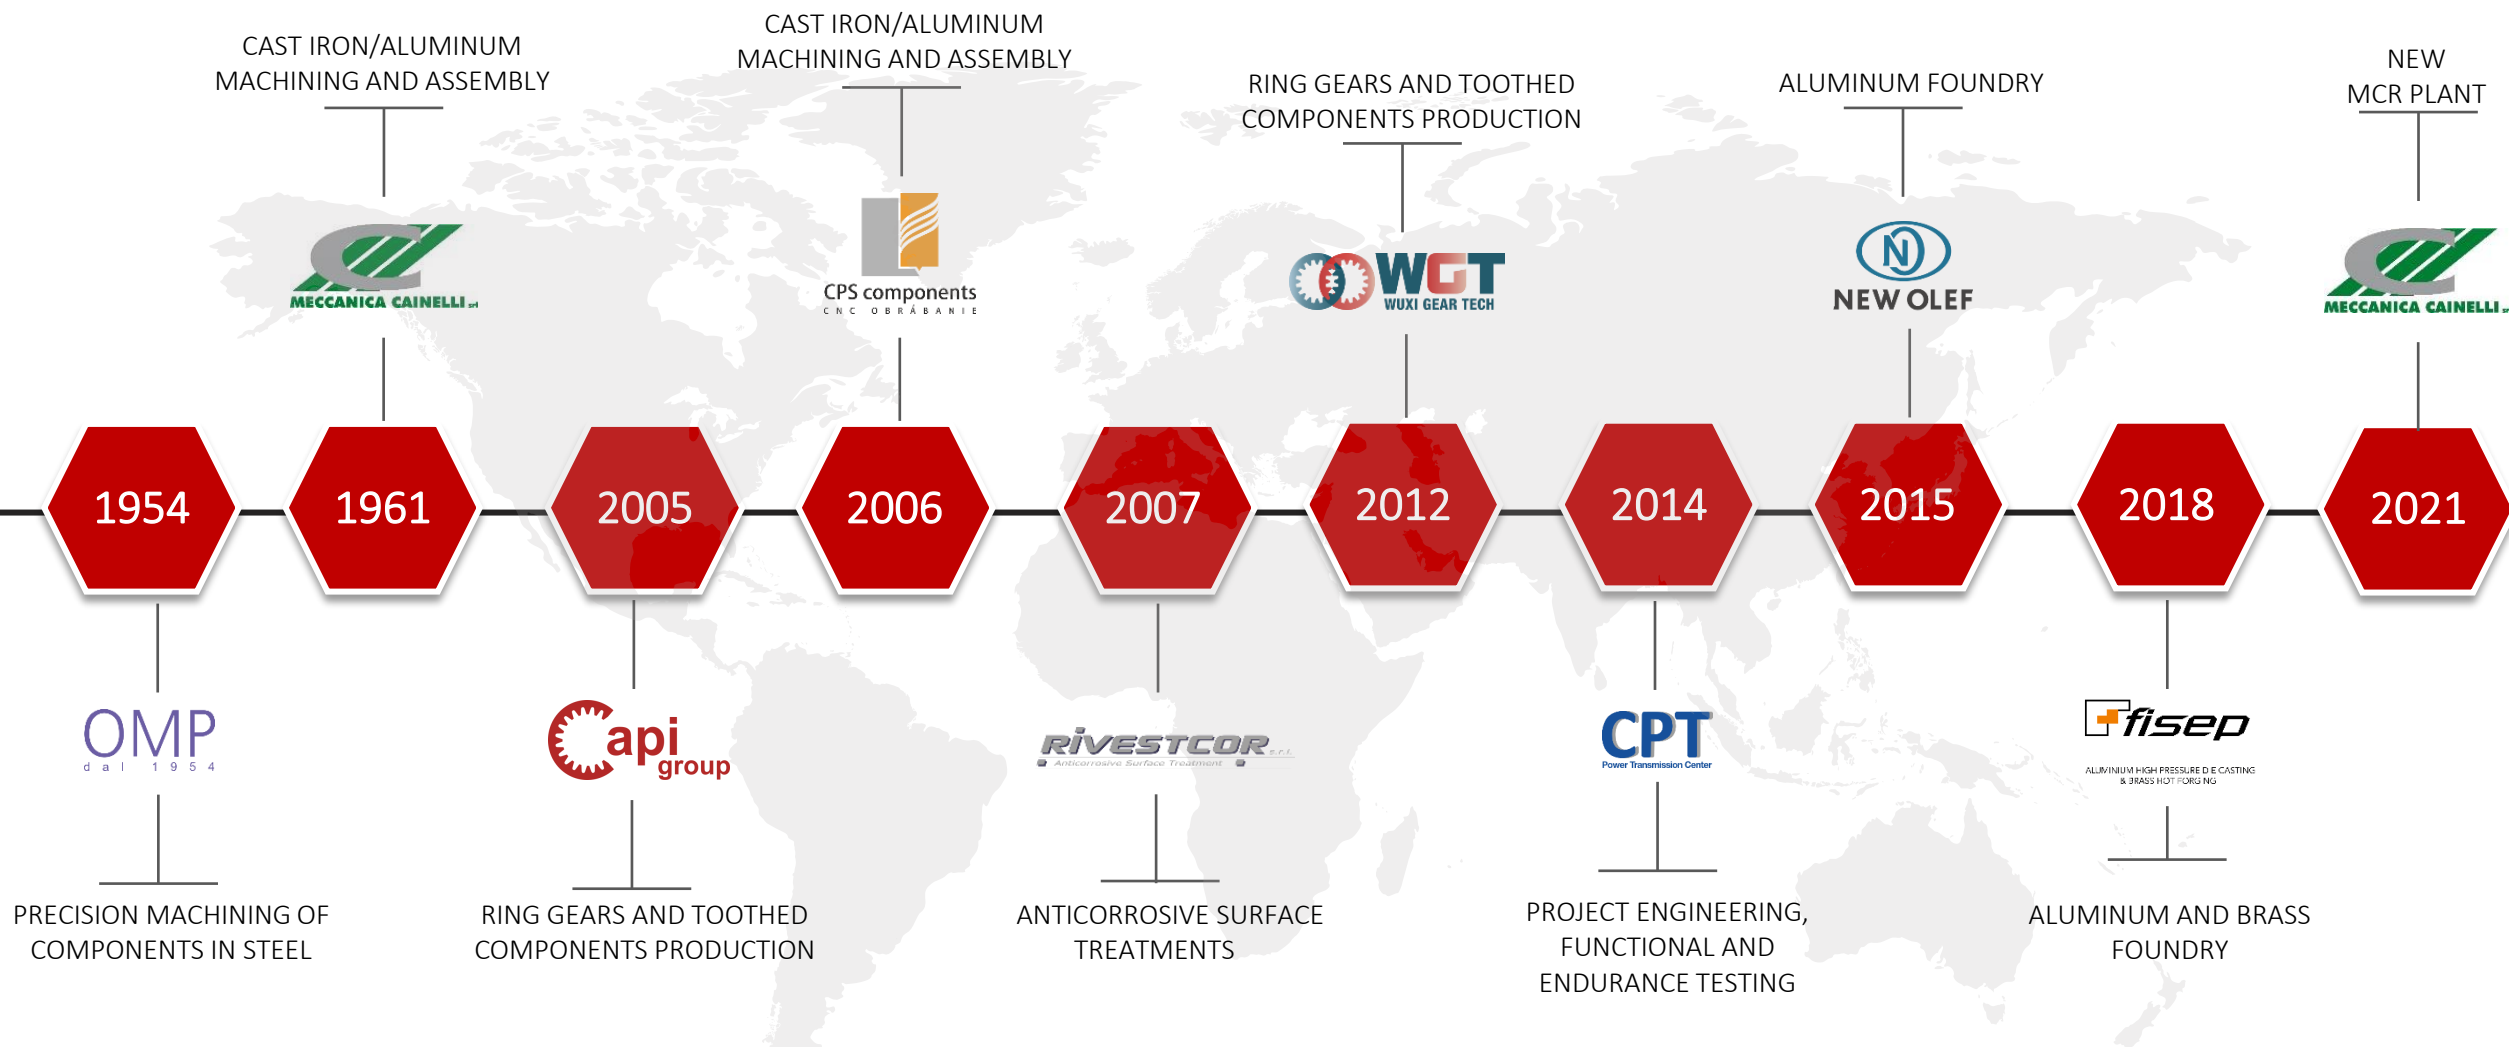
CAST IRON/ALUMINUM MACHINING AND ASSEMBLY

MECCANICA CAINELLI

CAST IRON/ALUMINUM MACHINING AND ASSEMBLY

CPS components
CNC OBRÁBANIE

RING GEARS AND TOOTHED COMPONENTS PRODUCTION

WGT
WUXI GEAR TECH

ALUMINUM FOUNDRY

NEW OLEF

NEW MCR PLANT

MECCANICA CAINELLI

1954

1961

2005

2006

2007

2012

2014

2015

2018

2021

OMP
dal 1954

PRECISION MACHINING OF COMPONENTS IN STEEL

api group

RING GEARS AND TOOTHED COMPONENTS PRODUCTION

RIVESTCOR s.r.l.
Anticorrosive Surface Treatment

ANTICORROSIVE SURFACE TREATMENTS

CPT
Power Transmission Center

PROJECT ENGINEERING, FUNCTIONAL AND ENDURANCE TESTING

fisep
ALUMINIUM HIGH PRESSURE DIE CASTING & BRASS HOT FORGING

ALUMINUM AND BRASS FOUNDRY